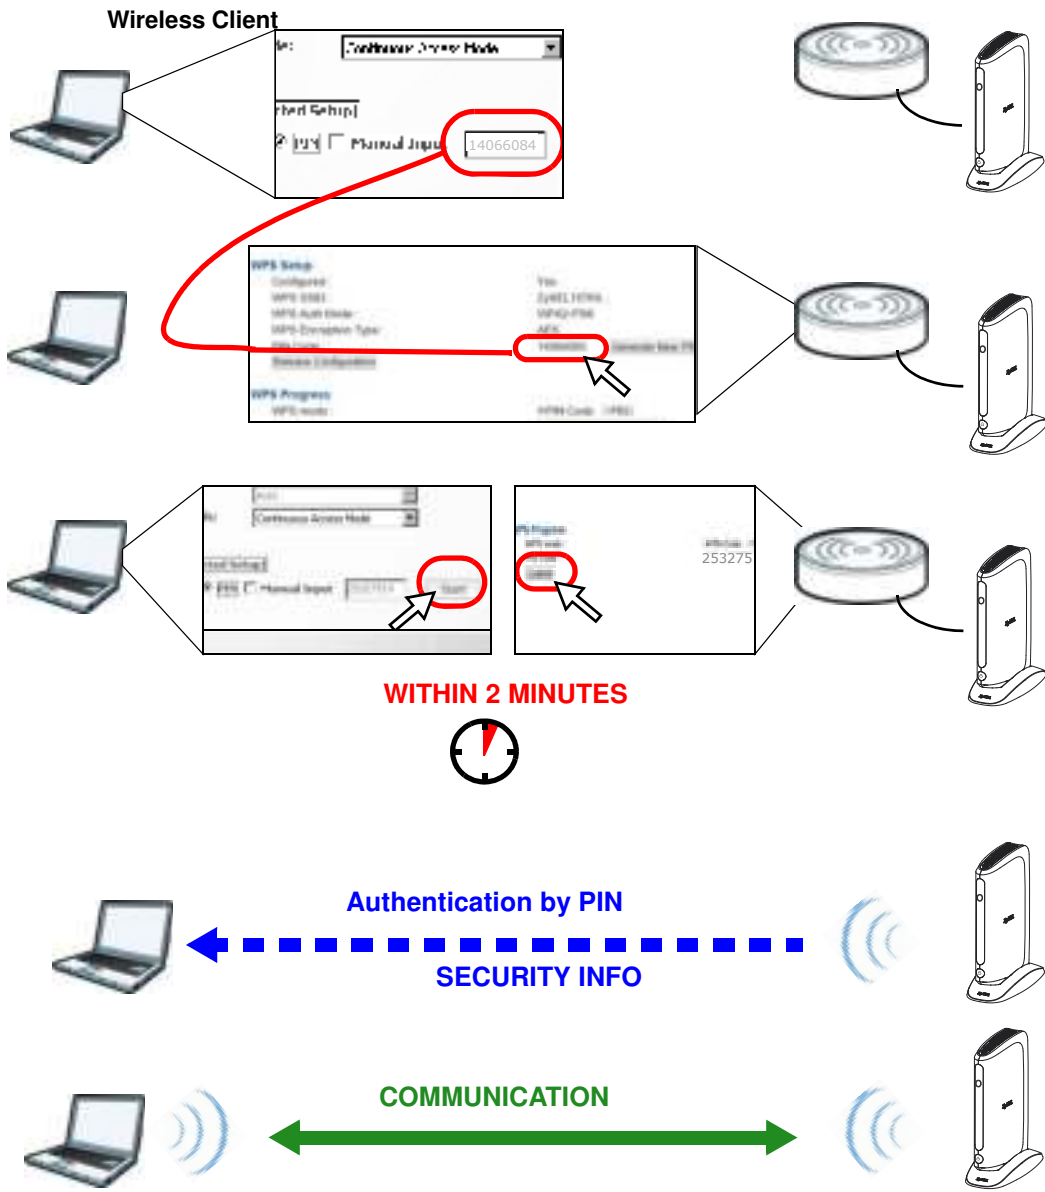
Wireless Client

le: Continuous Access Mode

ited Setup]

PIN ☐ Manual Input 14066084

WPS Setup
Configured
WPS SSID
WPS Auth Mode
WPS Encryption Type
PIN Code
Release Configuration

WPS Progress
WPS mode

Yes
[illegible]
WPA2-PSK
AES
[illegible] Generate New PIN

PIN Code PBC

Continuous Access Mode

ited Setup]

PIN ☐ Manual Input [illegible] Start

WPS Progress
WPS mode
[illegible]

253275

WITHIN 2 MINUTES

Authentication by PIN

SECURITY INFO

COMMUNICATION